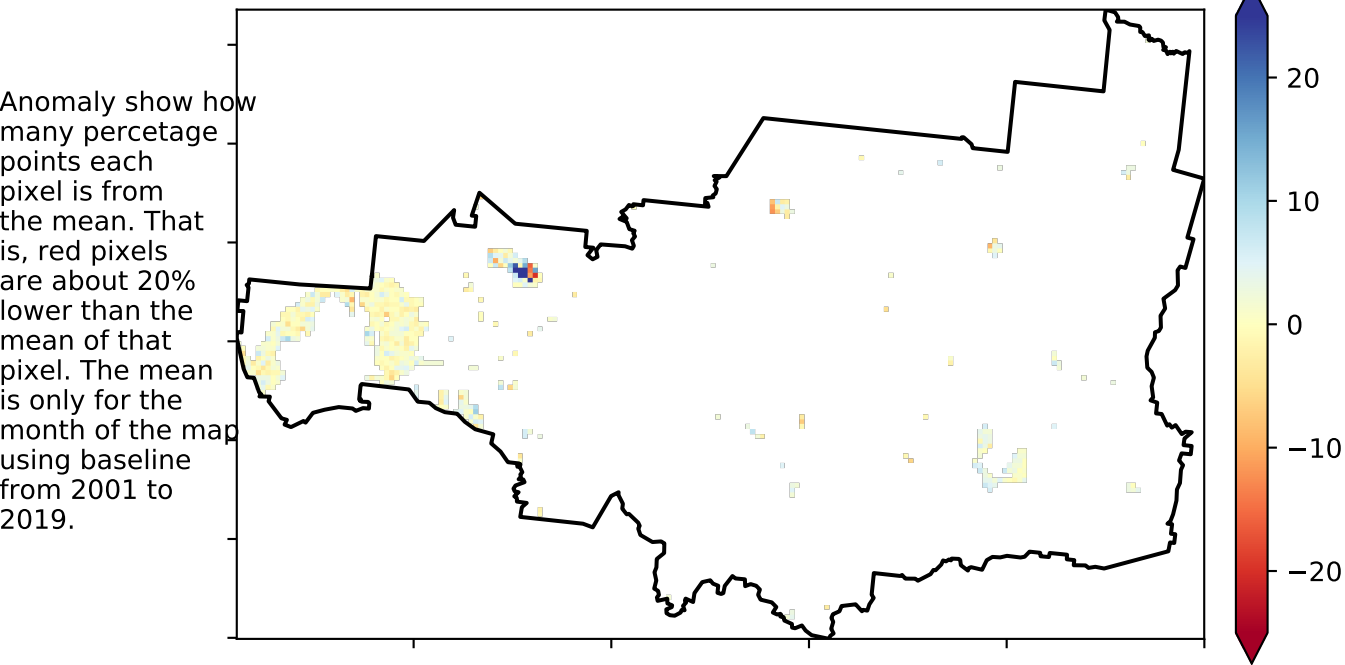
Anomaly show how many percetage points each pixel is from the mean. That is, red pixels are about 20% lower than the mean of that pixel. The mean is only for the month of the map using baseline from 2001 to 2019.

20
10
0
−10
−20